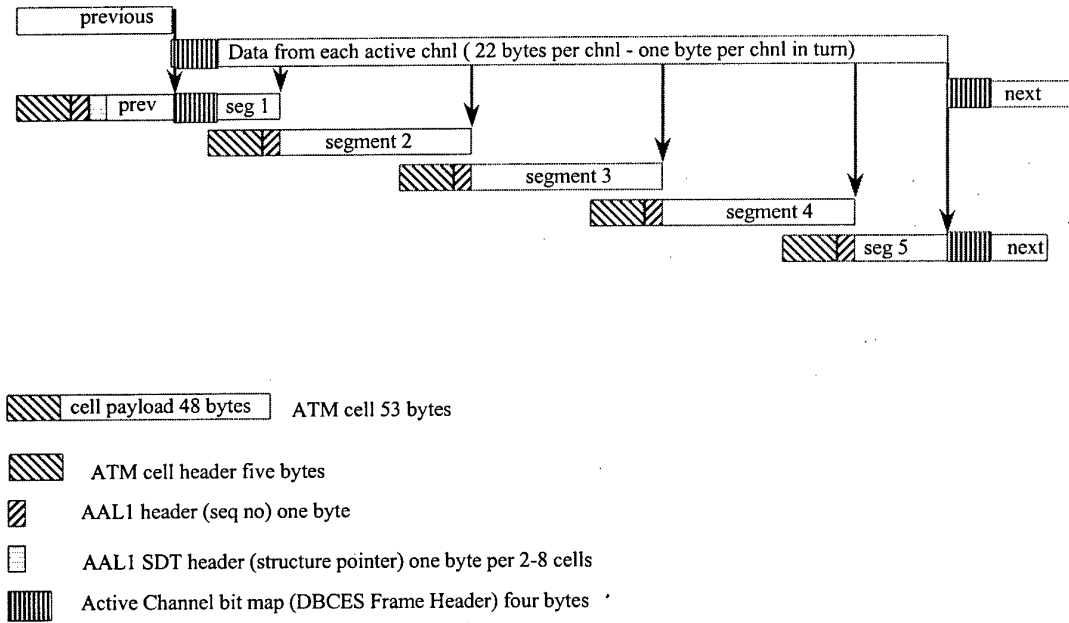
previous

Data from each active chnl ( 22 bytes per chnl - one byte per chnl in turn)

prev

seg 1

next

segment 2

segment 3

segment 4

seg 5

next

cell payload 48 bytes ATM cell 53 bytes

ATM cell header five bytes

AAL1 header (seq no) one byte

AAL1 SDT header (structure pointer) one byte per 2-8 cells

Active Channel bit map (DBCES Frame Header) four bytes